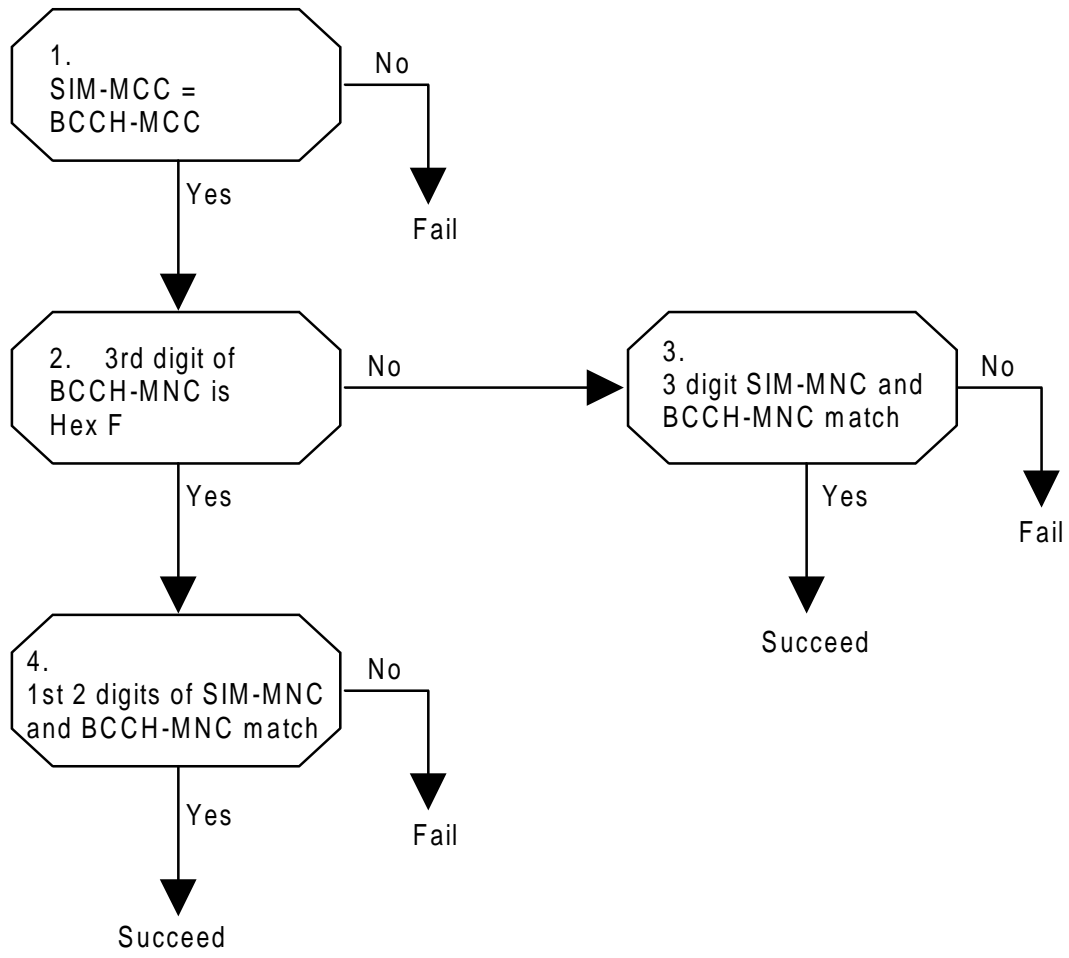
1.
SIM-MCC =
BCCH-MCC

No

Fail

Yes

2. 3rd digit of
BCCH-MNC is
Hex F

No

3.
3 digit SIM-MNC and
BCCH-MNC match

No

Fail

Yes

Succeed

Yes

4.
1st 2 digits of SIM-MNC
and BCCH-MNC match

No

Fail

Yes

Succeed